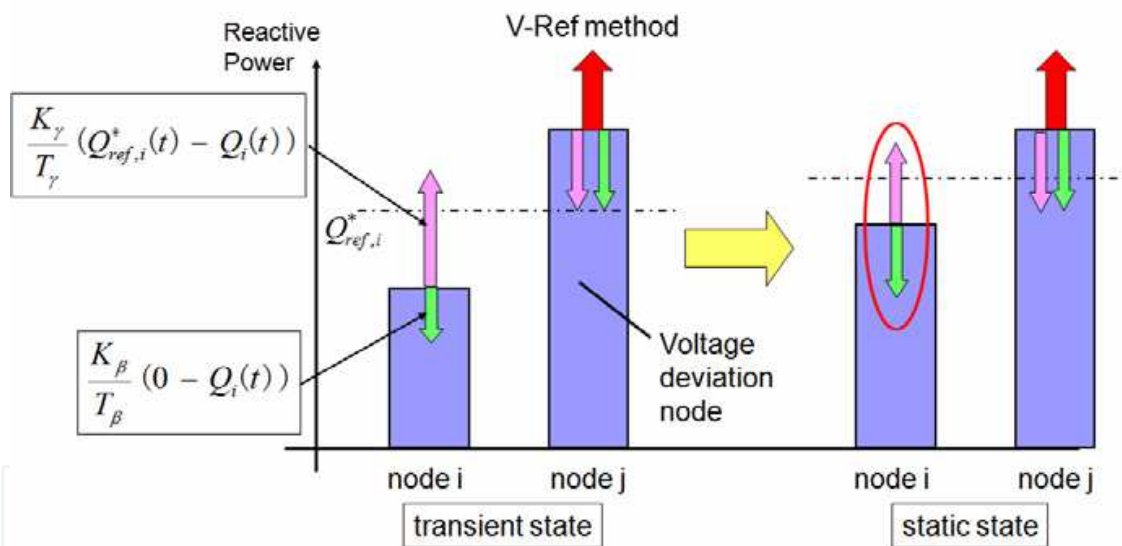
Reactive Power

V-Ref method

$\frac{K_\gamma}{T_\gamma}(Q^*_{ref,i}(t) - Q_i(t))$

$Q^*_{ref,i}$

$\frac{K_\beta}{T_\beta}(0 - Q_i(t))$

Voltage deviation node

node i

node j

node i

node j

transient state

static state